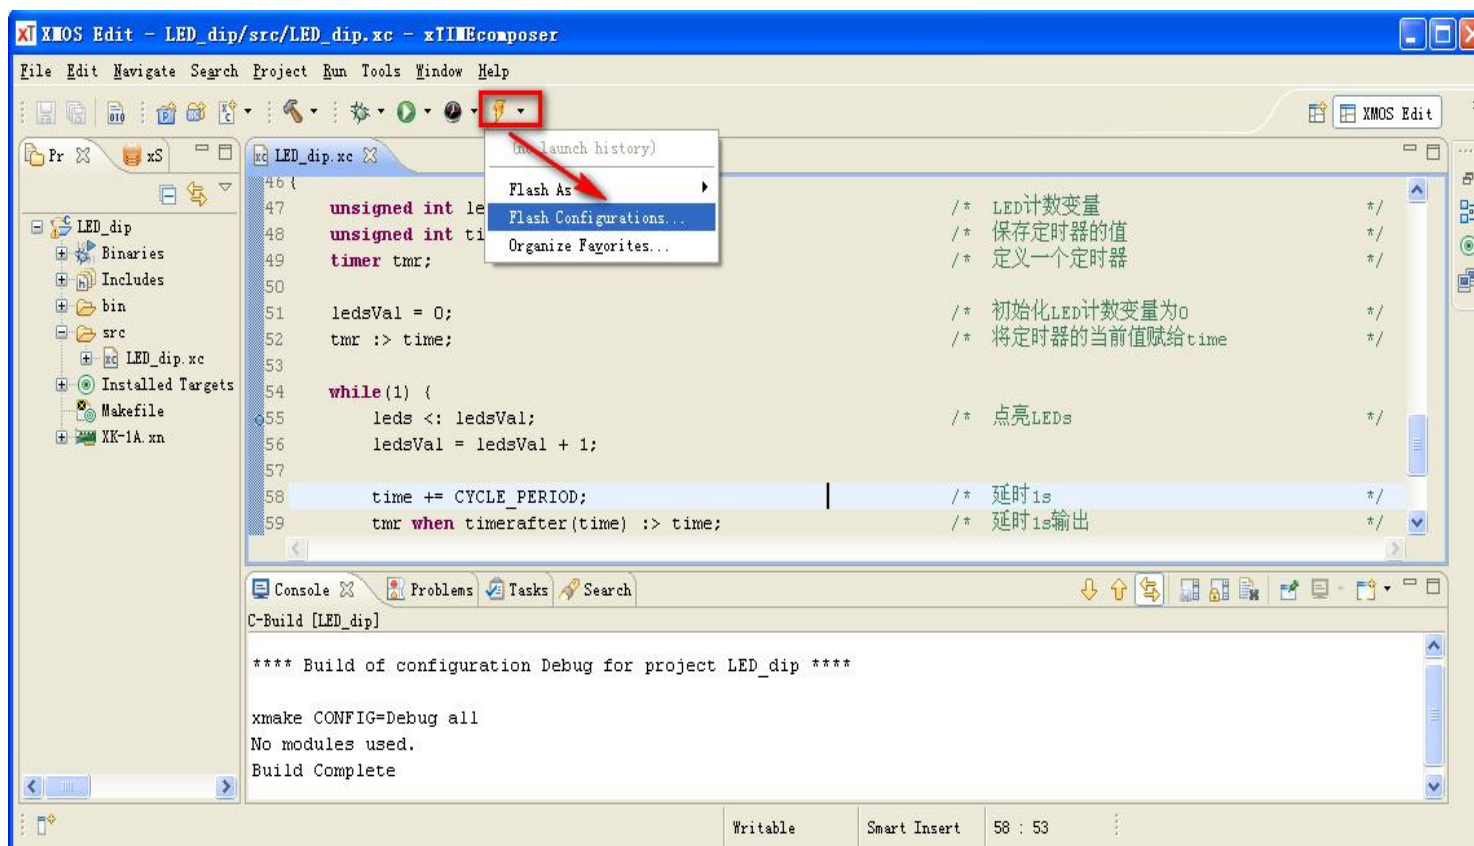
XMOS Edit - LED_dip/src/LED_dip.xc - xTIMEcomposer

File Edit Navigate Search Project Run Tools Window Help

XMOS Edit

Pr xS

LED_dip
Binaries
Includes
bin
src
LED_dip.xc
Installed Targets
Makefile
XK-1A.xn

LED_dip.xc

(no launch history)
Flash As
Flash Configurations...
Organize Favorites...

46 {
47 unsigned int le /* LED计数变量 */
48 unsigned int ti /* 保存定时器的值 */
49 timer tmr; /* 定义一个定时器 */
50
51 ledsVal = 0; /* 初始化LED计数变量为0 */
52 tmr :> time; /* 将定时器的当前值赋给time */
53
54 while(1) {
55 leds <: ledsVal; /* 点亮LEDs */
56 ledsVal = ledsVal + 1;
57
58 time += CYCLE_PERIOD; /* 延时1s */
59 tmr when timerafter(time) :> time; /* 延时1s输出 */

Console Problems Tasks Search

C-Build [LED_dip]

**** Build of configuration Debug for project LED_dip ****

xmake CONFIG=Debug all
No modules used.
Build Complete

Writable Smart Insert 58 : 53